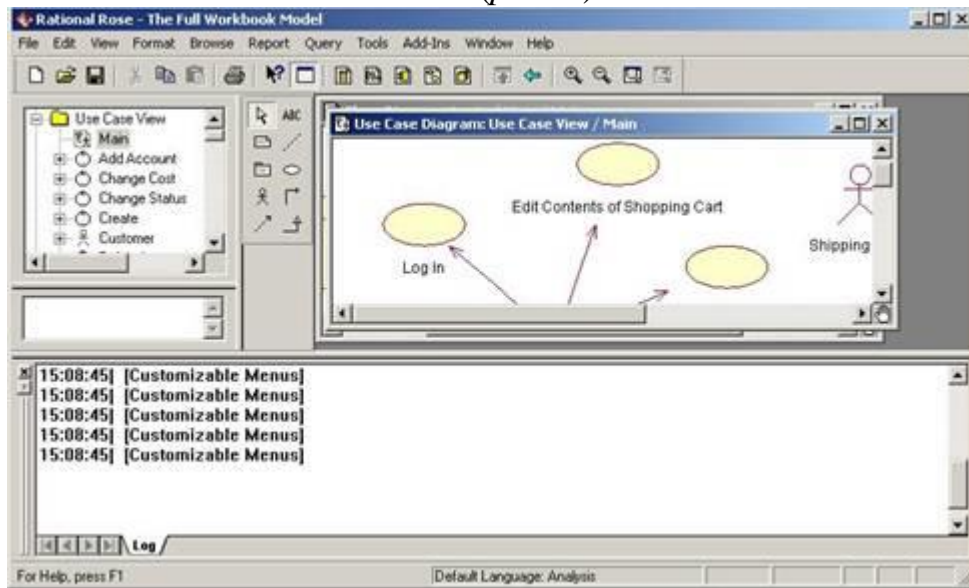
Rational Rose - The Full Workbook Model

File Edit View Format Browse Report Query Tools Add-Ins Window Help

Use Case View
Main
Add Account
Change Cost
Change Status
Create
Customer

ABC

Use Case Diagram: Use Case View / Main

Edit Contents of Shopping Cart

Log In

Shipping

15:08:45| [Customizable Menus]
15:08:45| [Customizable Menus]
15:08:45| [Customizable Menus]
15:08:45| [Customizable Menus]
15:08:45| [Customizable Menus]

Log

For Help, press F1

Default Language: Analysis